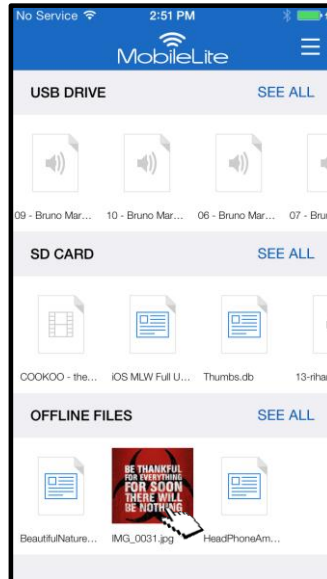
No Service
2:51 PM
MobileLite
USB DRIVE
SEE ALL
09 - Bruno Mar...
10 - Bruno Mar...
06 - Bruno Mar...
07 - Bru
SD CARD
SEE ALL
COOKOO - the...
iOS MLW Full U...
Thumbs.db
13-rihar
OFFLINE FILES
SEE ALL
BE THANKFUL FOR EVERYTHING FOR SOON THERE WILL BE NOTHING
BeautifulNature...
IMG_0031.jpg
HeadPhoneAm...